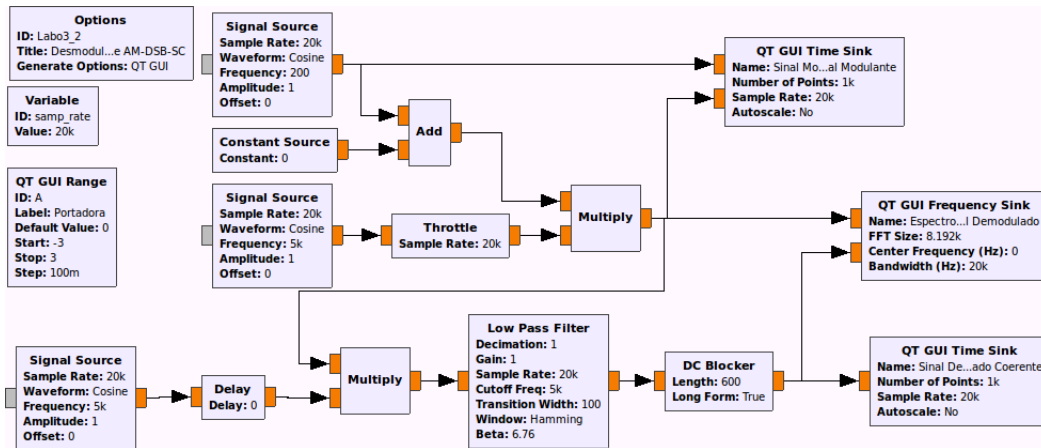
**Options**
ID: Labo3_2
Title: Desmodul...e AM-DSB-SC
Generate Options: QT GUI

**Variable**
ID: samp_rate
Value: 20k

**QT GUI Range**
ID: A
Label: Portadora
Default Value: 0
Start: -3
Stop: 3
Step: 100m

**Signal Source**
Sample Rate: 20k
Waveform: Cosine
Frequency: 200
Amplitude: 1
Offset: 0

**Constant Source**
Constant: 0

**Add**

**Signal Source**
Sample Rate: 20k
Waveform: Cosine
Frequency: 5k
Amplitude: 1
Offset: 0

**Throttle**
Sample Rate: 20k

**Multiply**

**QT GUI Time Sink**
Name: Sinal Mo...al Modulante
Number of Points: 1k
Sample Rate: 20k
Autoscale: No

**QT GUI Frequency Sink**
Name: Espectro...l Demodulado
FFT Size: 8.192k
Center Frequency (Hz): 0
Bandwidth (Hz): 20k

**Signal Source**
Sample Rate: 20k
Waveform: Cosine
Frequency: 5k
Amplitude: 1
Offset: 0

**Delay**
Delay: 0

**Multiply**

**Low Pass Filter**
Decimation: 1
Gain: 1
Sample Rate: 20k
Cutoff Freq: 5k
Transition Width: 100
Window: Hamming
Beta: 6.76

**DC Blocker**
Length: 600
Long Form: True

**QT GUI Time Sink**
Name: Sinal De...ado Coerente
Number of Points: 1k
Sample Rate: 20k
Autoscale: No